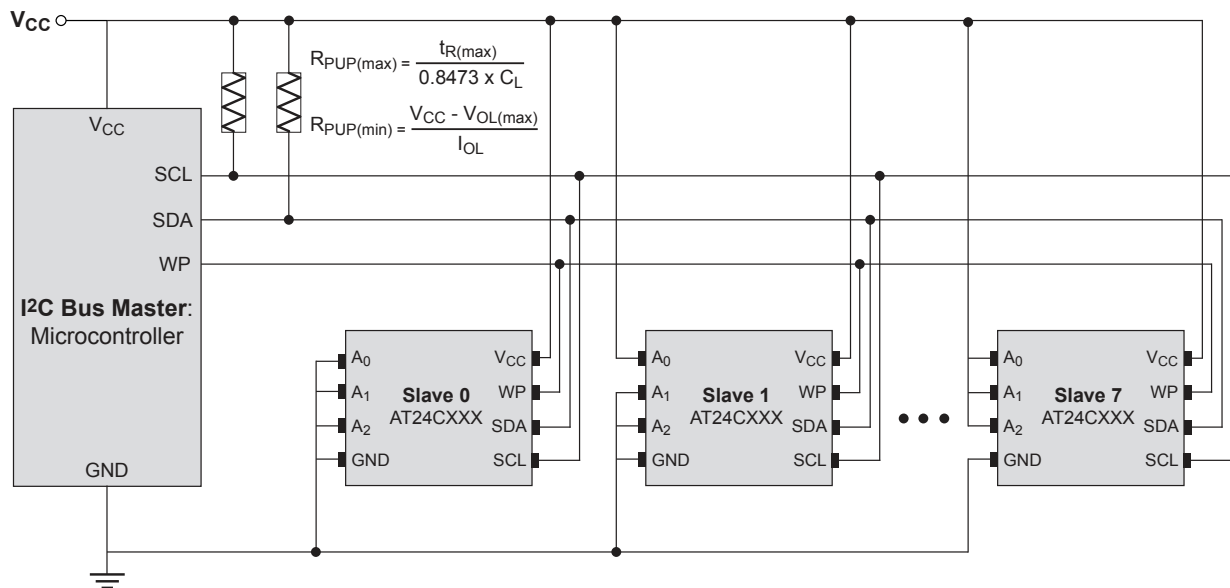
$V_{CC}$

$R_{PUP(max)} = \frac{t_{R(max)}}{0.8473 \times C_L}$

$R_{PUP(min)} = \frac{V_{CC} - V_{OL(max)}}{I_{OL}}$

$V_{CC}$
SCL
SDA
WP
I2C Bus Master: Microcontroller
GND

$A_0$
$A_1$
$A_2$
GND
Slave 0
AT24CXXX
$V_{CC}$
WP
SDA
SCL

$A_0$
$A_1$
$A_2$
GND
Slave 1
AT24CXXX
$V_{CC}$
WP
SDA
SCL

$A_0$
$A_1$
$A_2$
GND
Slave 7
AT24CXXX
$V_{CC}$
WP
SDA
SCL